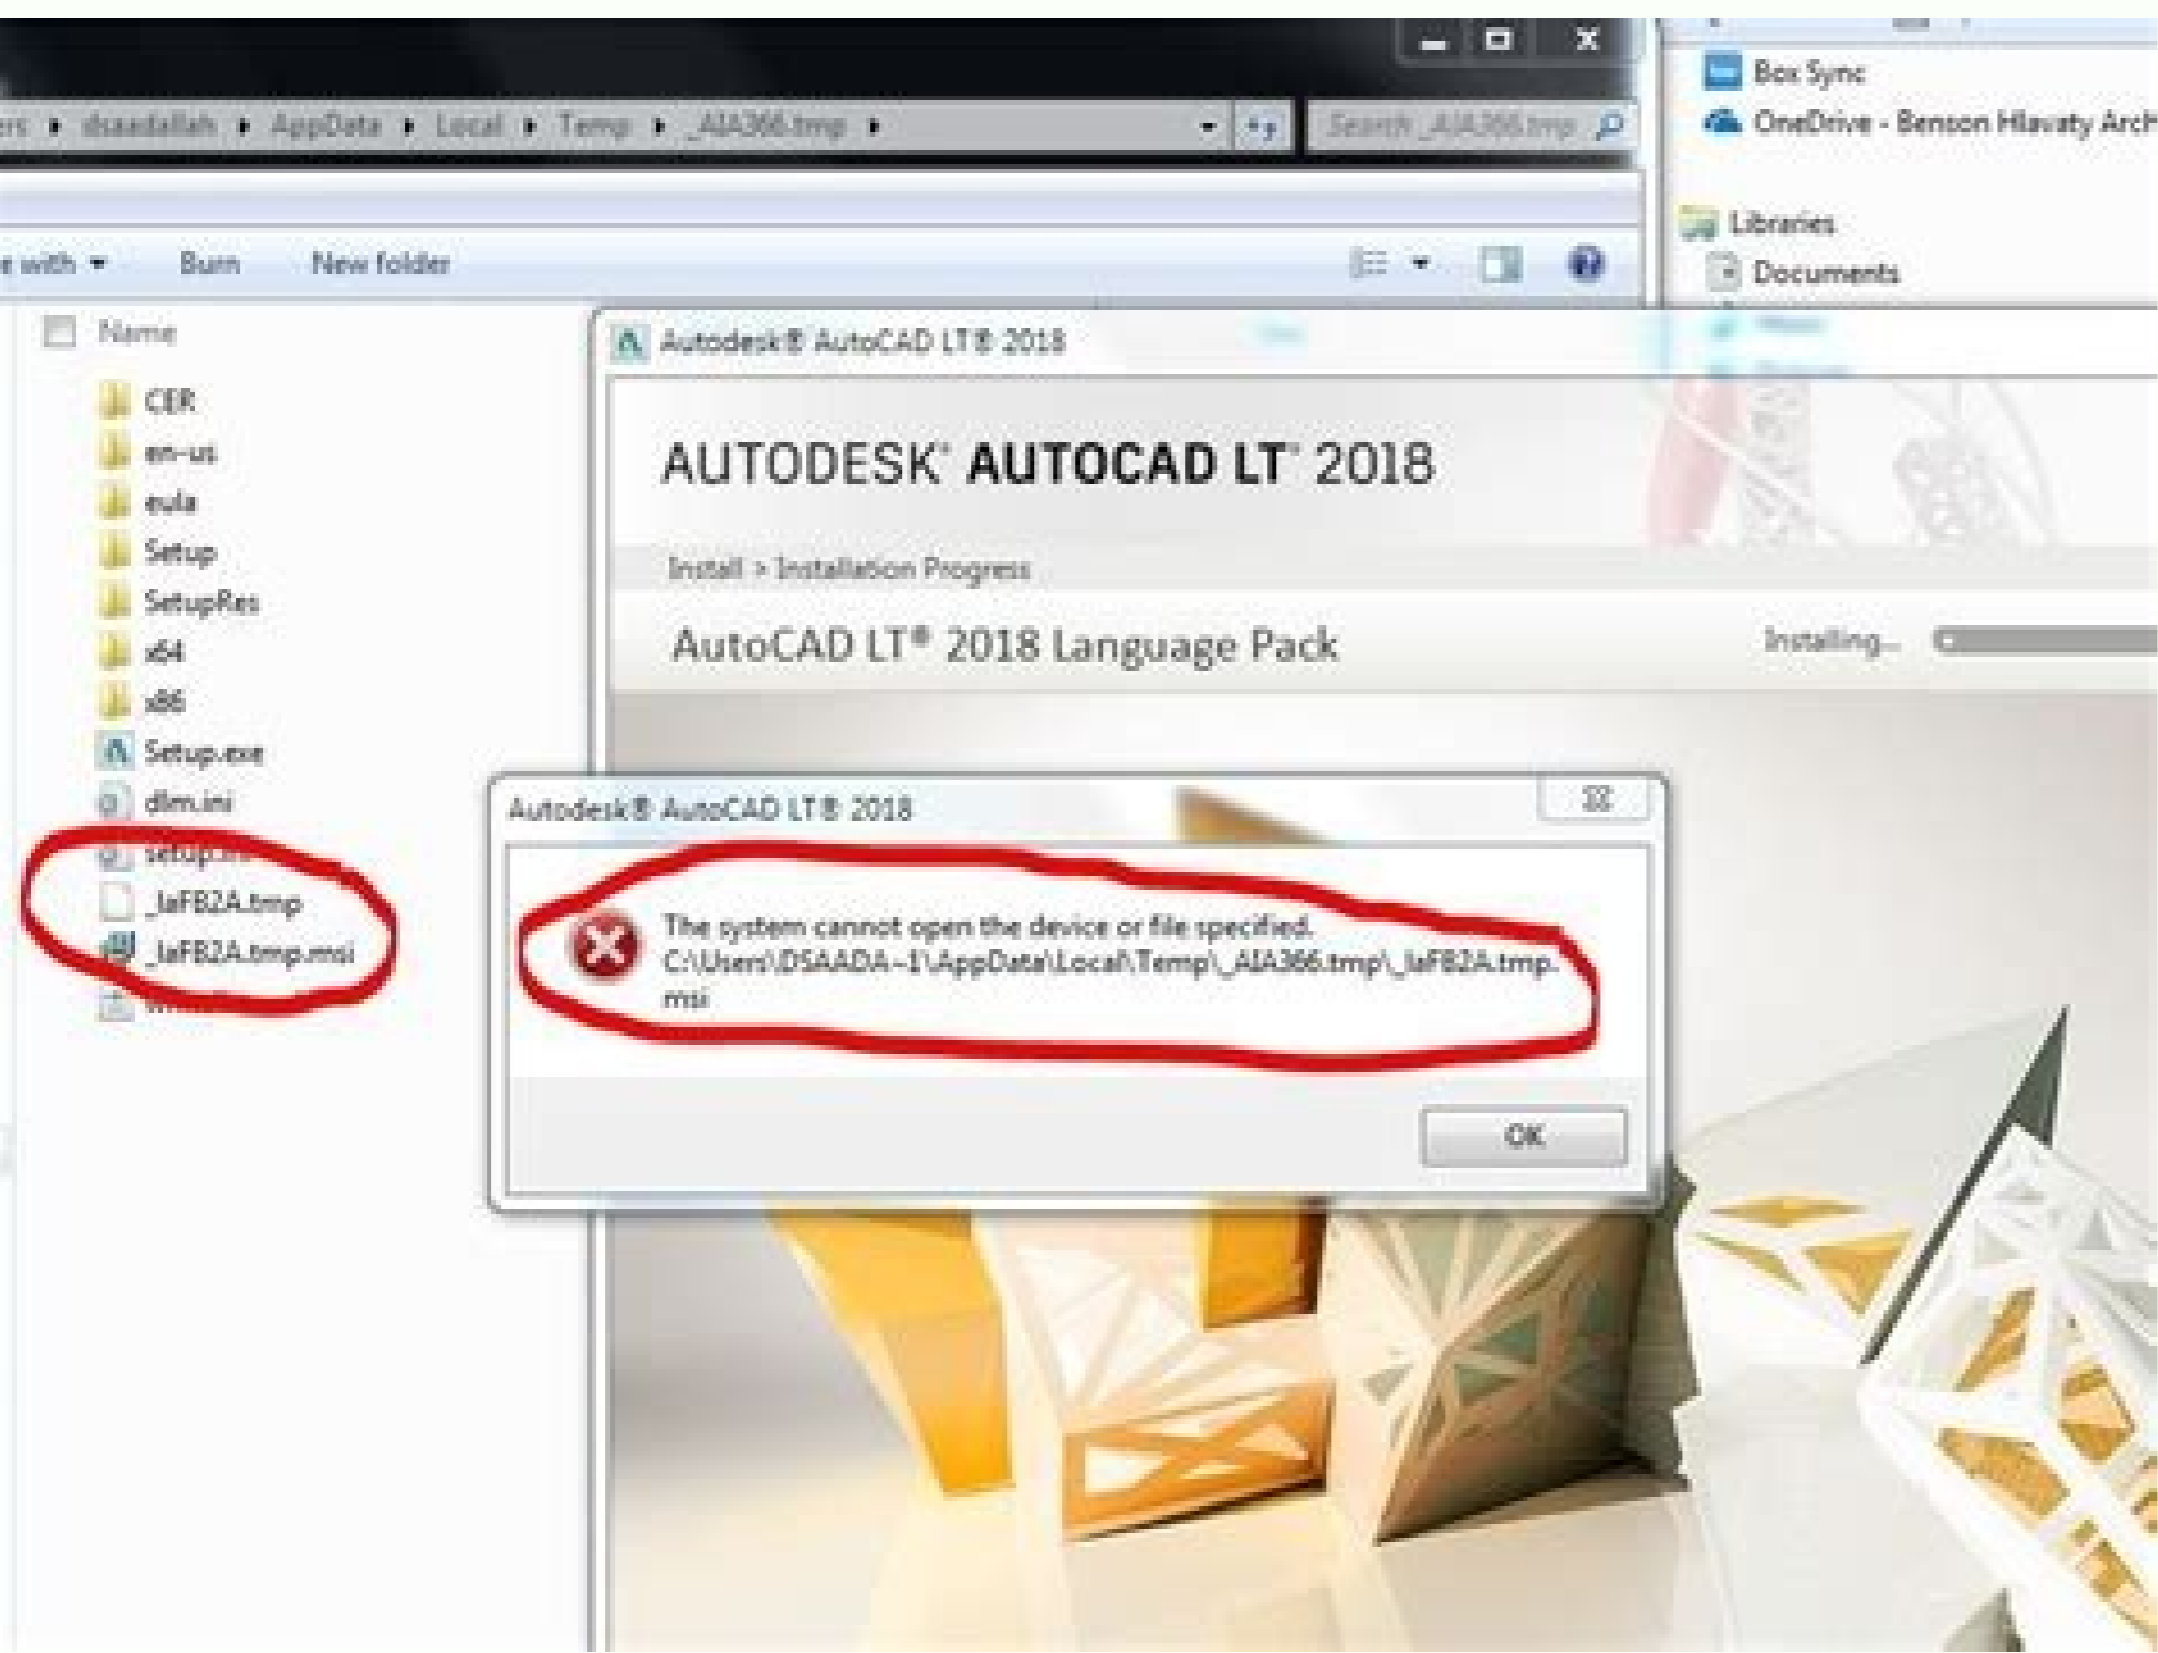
ers ▸ dsaadallah ▸ AppData ▸ Local ▸ Temp ▸ _AIA366.tmp ▸

Search _AIA366.tmp

e with ▾ Burn New folder

Box Sync
OneDrive - Benson Hlavaty Arch

Libraries
Documents

Name

CER
en-us
eula
Setup
SetupRes
x64
x86
Setup.exe
dlm.ini
setup.ini
_IaFB2A.tmp
_IaFB2A.tmp.msi
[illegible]

Autodesk® AutoCAD LT® 2018

AUTODESK® AUTOCAD LT® 2018

Install > Installation Progress

AutoCAD LT® 2018 Language Pack

Installing...

Autodesk® AutoCAD LT® 2018

The system cannot open the device or file specified.
C:\Users\DSAADA~1\AppData\Local\Temp\_AIA366.tmp\_IaFB2A.tmp.msi

OK